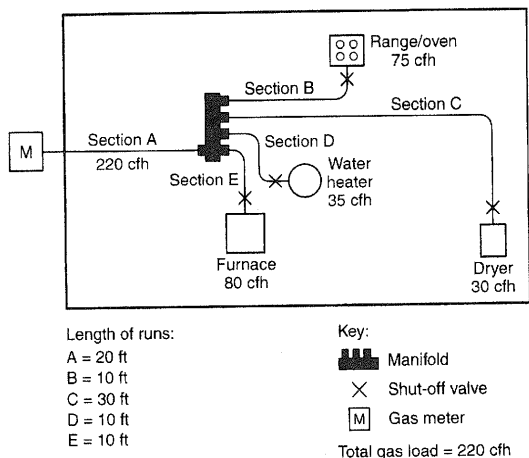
Range/oven
75 cfh

Section B

Section C

M

Section A
220 cfh

Section D

Section E

Water heater
35 cfh

Furnace
80 cfh

Dryer
30 cfh

Length of runs:
A = 20 ft
B = 10 ft
C = 30 ft
D = 10 ft
E = 10 ft

Key:
Manifold
Shut-off valve
M Gas meter

Total gas load = 220 cfh